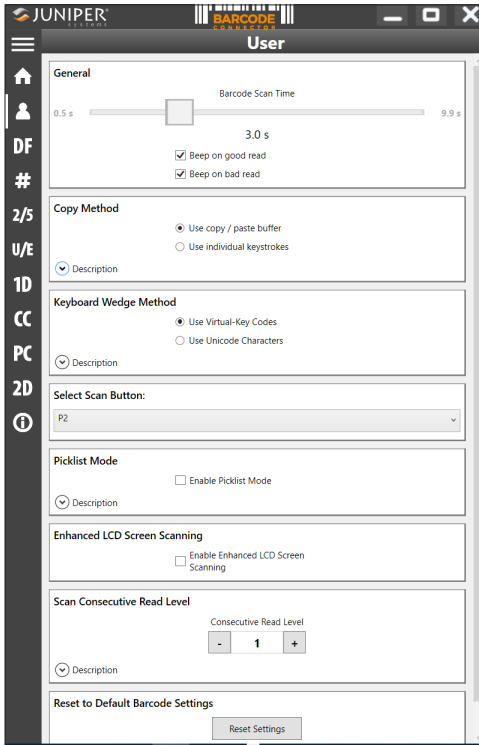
JUNIPER SYSTEMS

BARCODE CONNECTOR

User

DF
#
2/5
U/E
1D
CC
PC
2D

General

Barcode Scan Time

0.5 s

9.9 s

3.0 s

Beep on good read

Beep on bad read

Copy Method

Use copy / paste buffer

Use individual keystrokes

Description

Keyboard Wedge Method

Use Virtual-Key Codes

Use Unicode Characters

Description

Select Scan Button:

P2

Picklist Mode

Enable Picklist Mode

Description

Enhanced LCD Screen Scanning

Enable Enhanced LCD Screen Scanning

Scan Consecutive Read Level

Consecutive Read Level

- 1 +

Description

Reset to Default Barcode Settings

Reset Settings